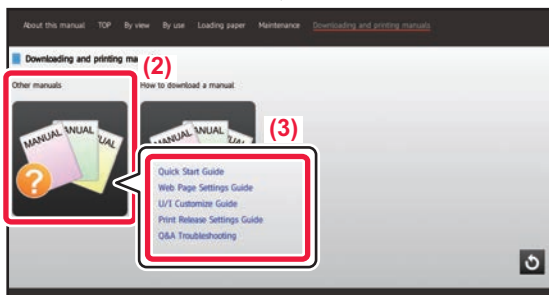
About this manual TOP By view By use Loading paper Maintenance Downloading and printing manuals

Downloading and printing ma

(2)

Other manuals

MANUAL MANUAL MANUAL

How to download a manual

MANUAL MANUAL MANUAL

(3)

Quick Start Guide
Web Page Settings Guide
U/I Customize Guide
Print Release Settings Guide
Q&A Troubleshooting